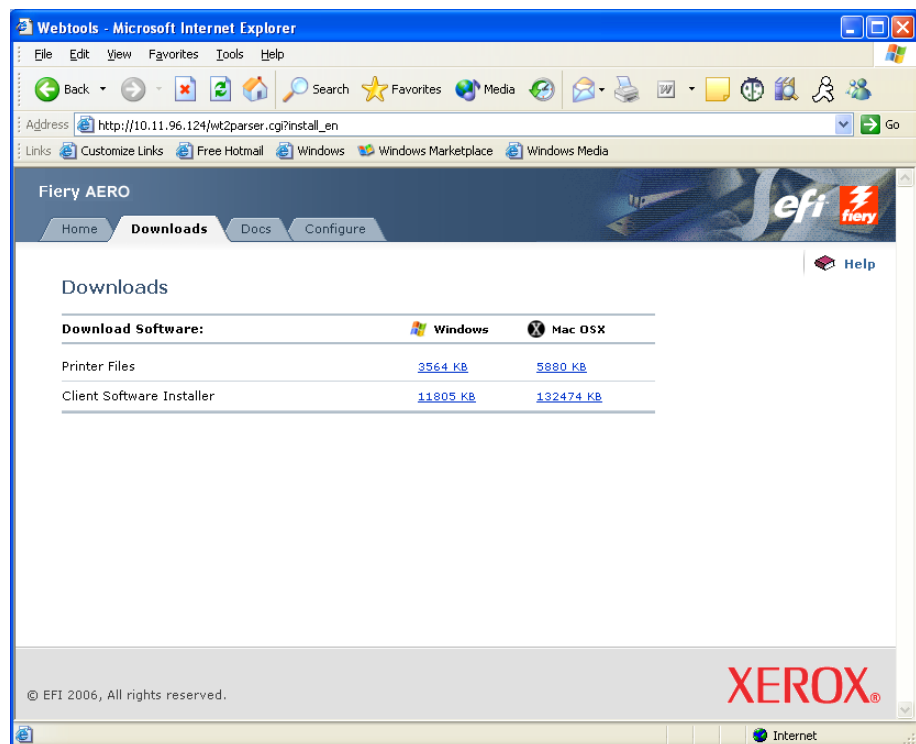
Webtools - Microsoft Internet Explorer

File Edit View Favorites Tools Help

Back Search Favorites Media

Address http://10.11.96.124/wt2parser.cgi?install_en Go

Links Customize Links Free Hotmail Windows Windows Marketplace Windows Media

Fiery AERO

Home Downloads Docs Configure

efi fiery

Help

Downloads

| Download Software: | Windows | Mac OSX |
|---|---|---|
| Printer Files | 3564 KB | 5880 KB |
| Client Software Installer | 11805 KB | 132474 KB |

© EFI 2006, All rights reserved.

XEROX®

Internet